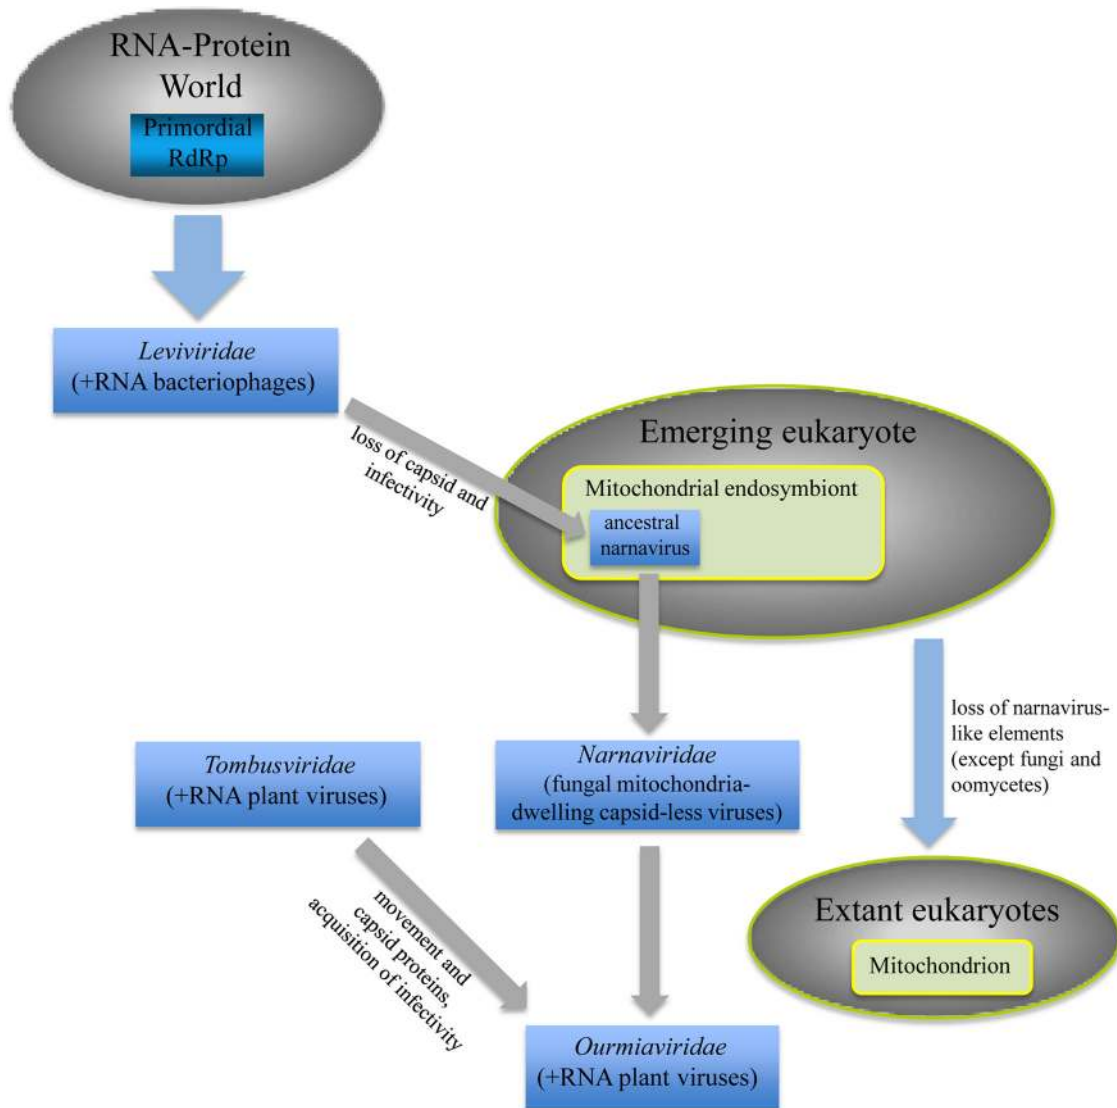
RNA-Protein World

Primordial RdRp

*Leviviridae* (+RNA bacteriophages)

loss of capsid and infectivity

Emerging eukaryote

Mitochondrial endosymbiont

ancestral narnavirus

loss of narnavirus-like elements (except fungi and oomycetes)

*Tombusviridae* (+RNA plant viruses)

*Narnaviridae* (fungal mitochondria-dwelling capsid-less viruses)

Extant eukaryotes

Mitochondrion

movement and capsid proteins, acquisition of infectivity

*Ourmiaviridae* (+RNA plant viruses)